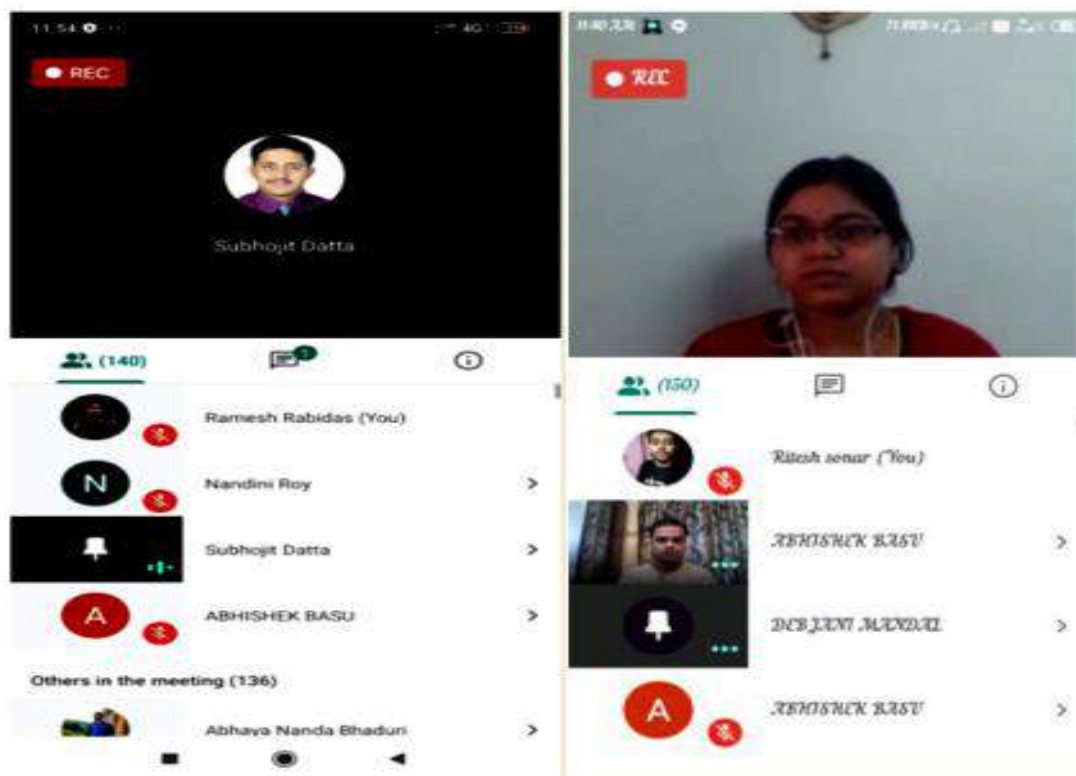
11:54

REC

Subhojit Datta

(140)

1

Ramesh Rabidas (You)

N

Nandini Roy

Subhojit Datta

A

ABHISHEK BASU

Others in the meeting (136)

Abhaya Nanda Bhaduri

REC

(150)

Ritesh sonar (You)

ABHISHEK BASU

DEBJANI MANDAL

A

ABHISHEK BASU